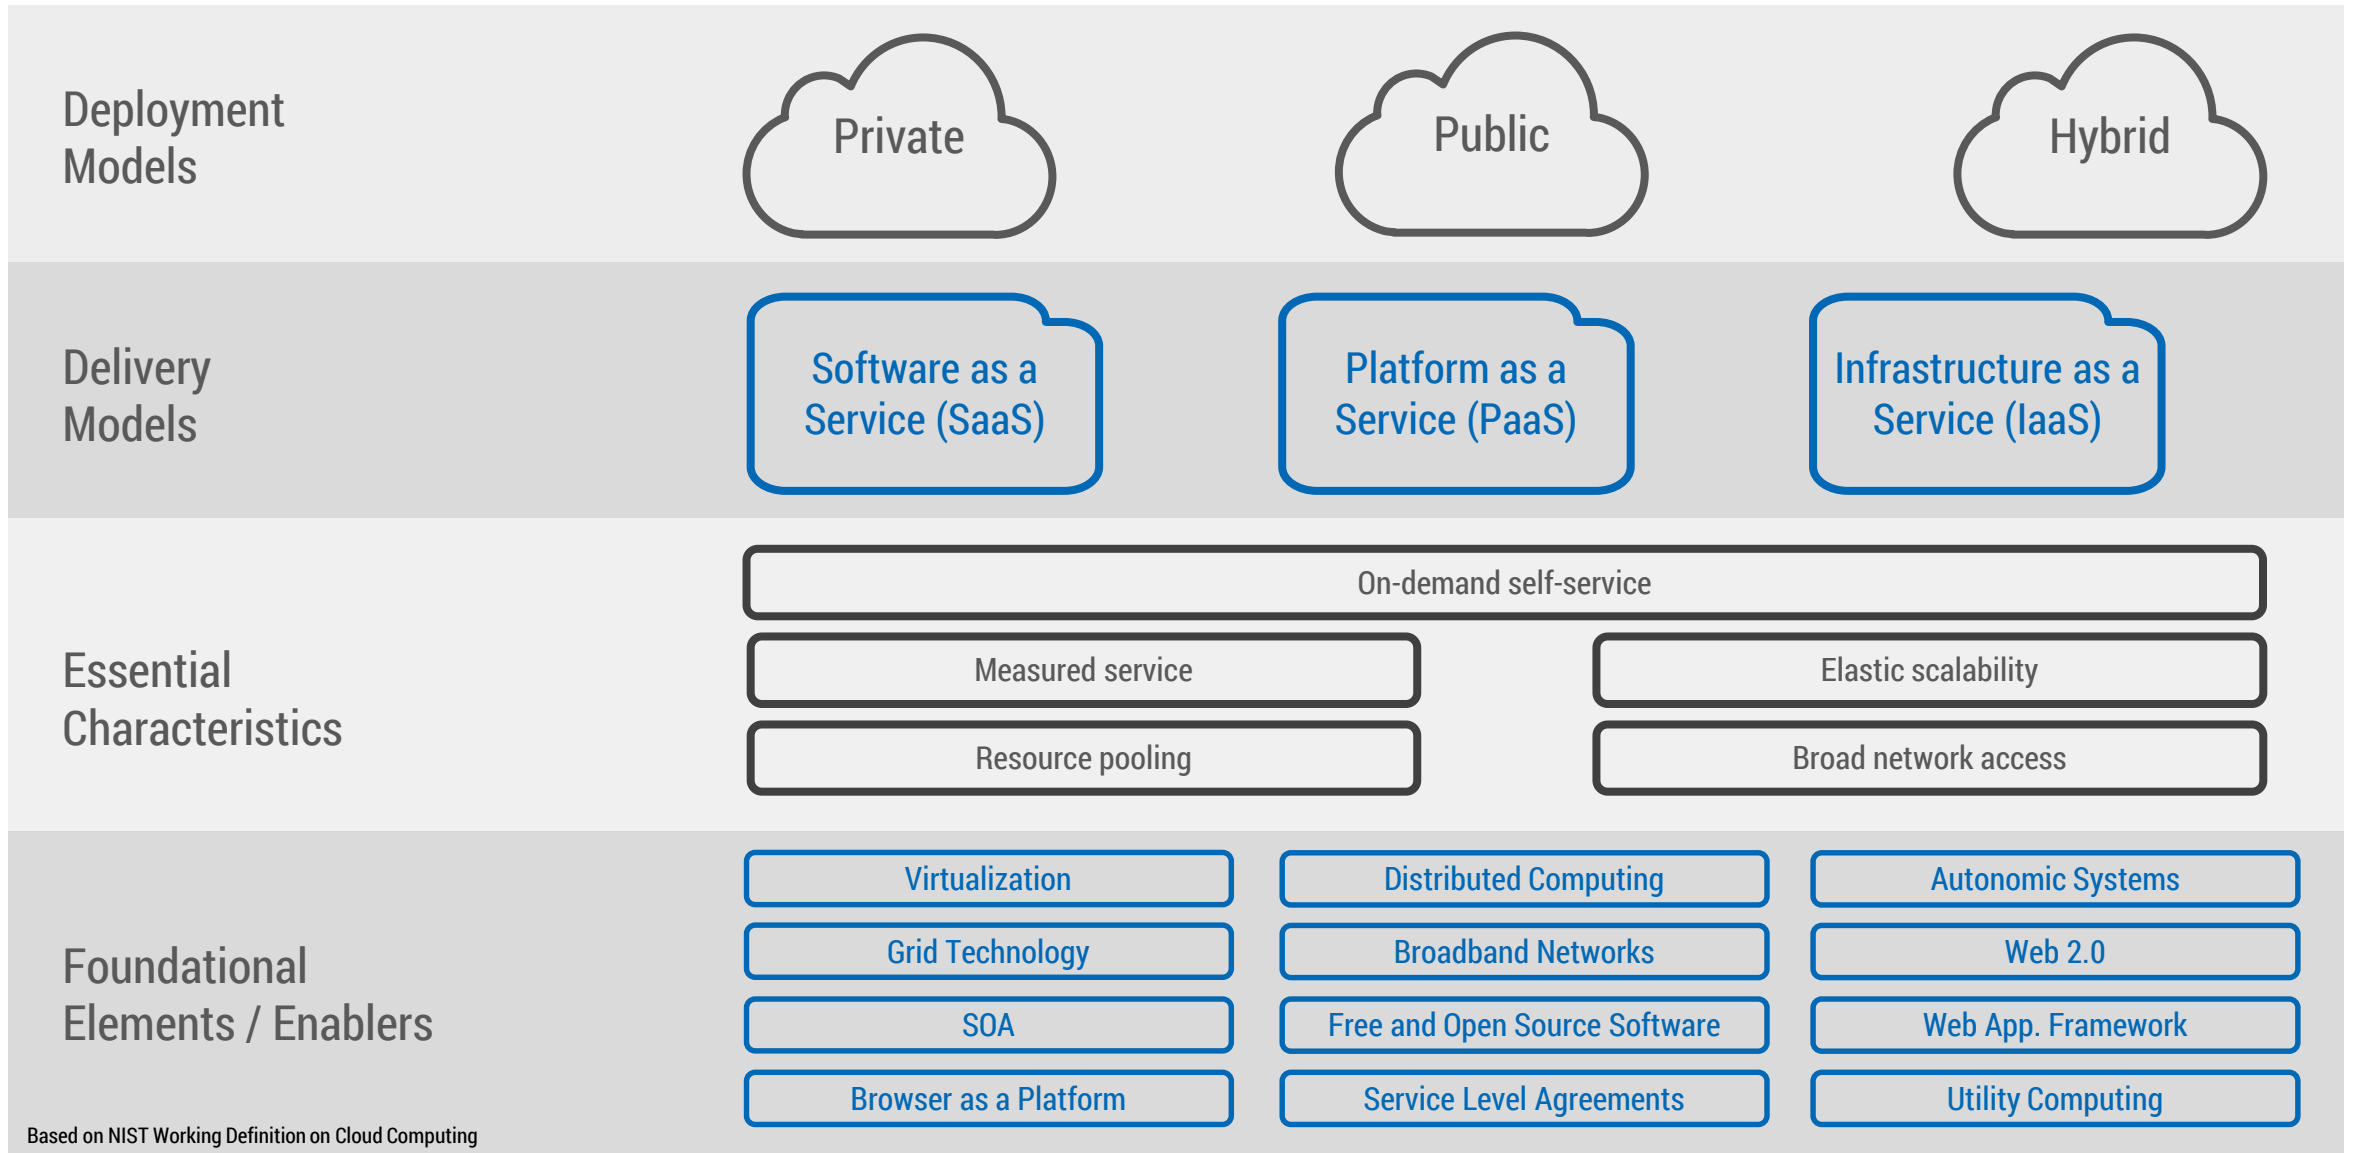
Deployment Models

Private

Public

Hybrid

Delivery Models

Software as a Service (SaaS)

Platform as a Service (PaaS)

Infrastructure as a Service (IaaS)

Essential Characteristics

On-demand self-service

Measured service

Elastic scalability

Resource pooling

Broad network access

Foundational Elements / Enablers

Virtualization

Distributed Computing

Autonomic Systems

Grid Technology

Broadband Networks

Web 2.0

SOA

Free and Open Source Software

Web App. Framework

Browser as a Platform

Service Level Agreements

Utility Computing

Based on NIST Working Definition on Cloud Computing